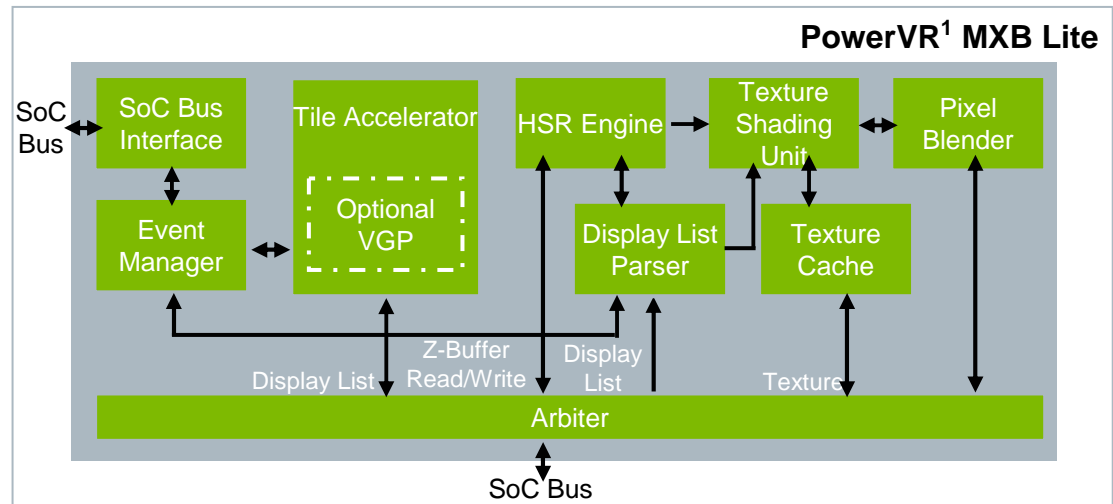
PowerVR$^1$ MXB Lite

SoC Bus

SoC Bus Interface

Event Manager

Tile Accelerator

Optional VGP

HSR Engine

Texture Shading Unit

Pixel Blender

Display List Parser

Texture Cache

Display List

Z-Buffer Read/Write

Display List

Texture

Arbiter

SoC Bus